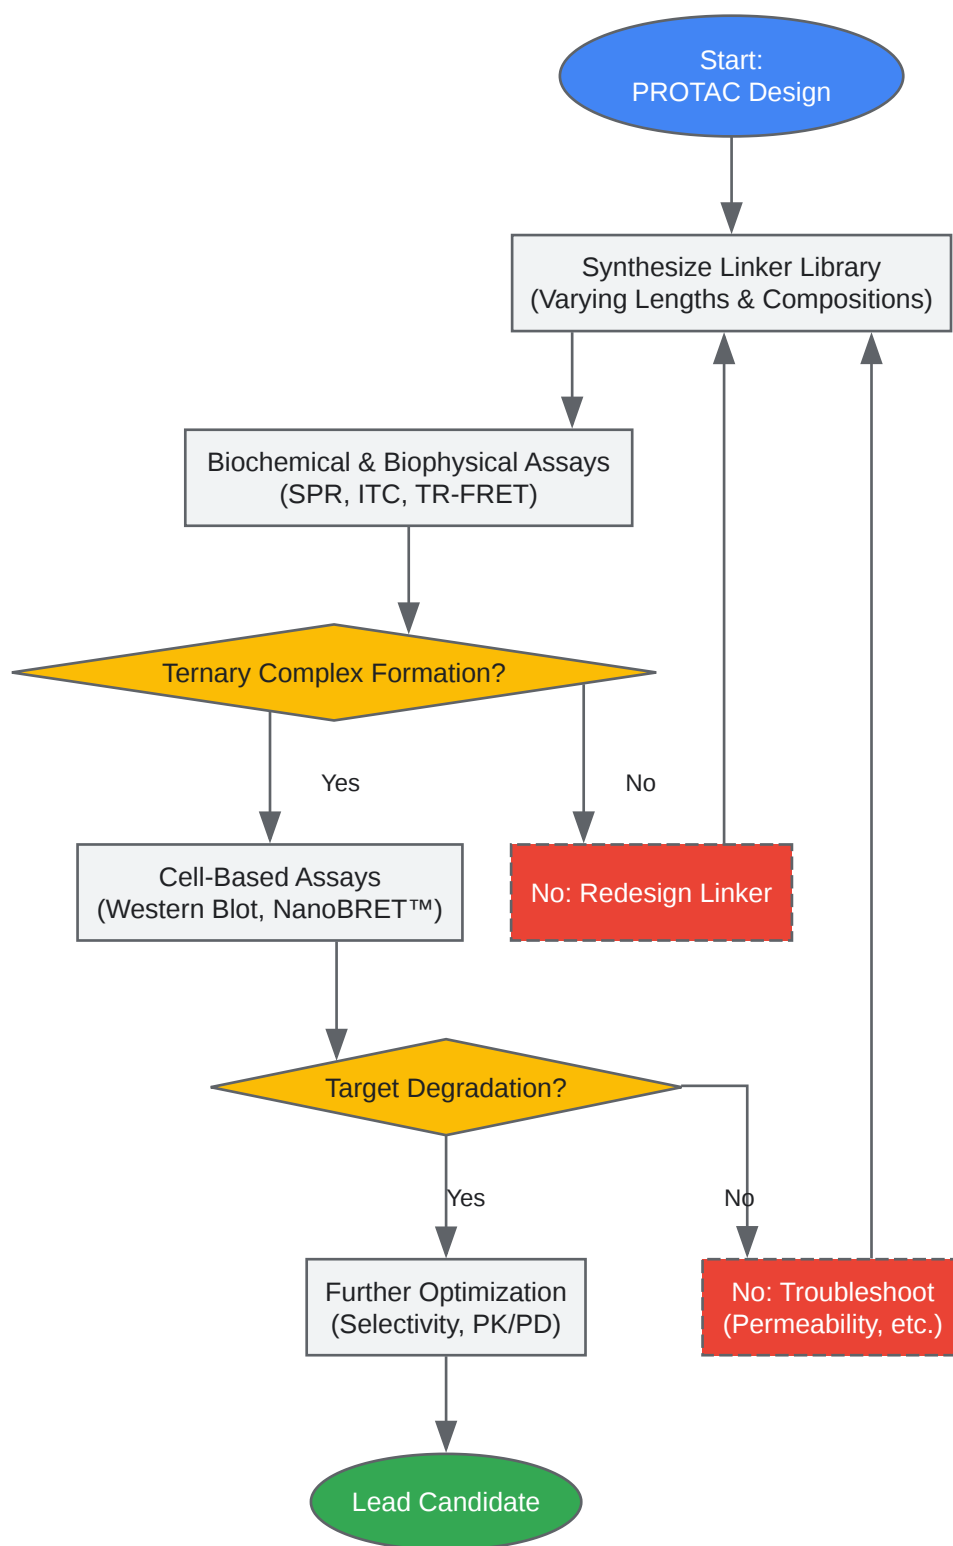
Start:
PROTAC Design

Synthesize Linker Library
(Varying Lengths & Compositions)

Biochemical & Biophysical Assays
(SPR, ITC, TR-FRET)

Ternary Complex Formation?

Yes

No

Cell-Based Assays
(Western Blot, NanoBRET™)

No: Redesign Linker

Target Degradation?

Yes

No

Further Optimization
(Selectivity, PK/PD)

No: Troubleshoot
(Permeability, etc.)

Lead Candidate